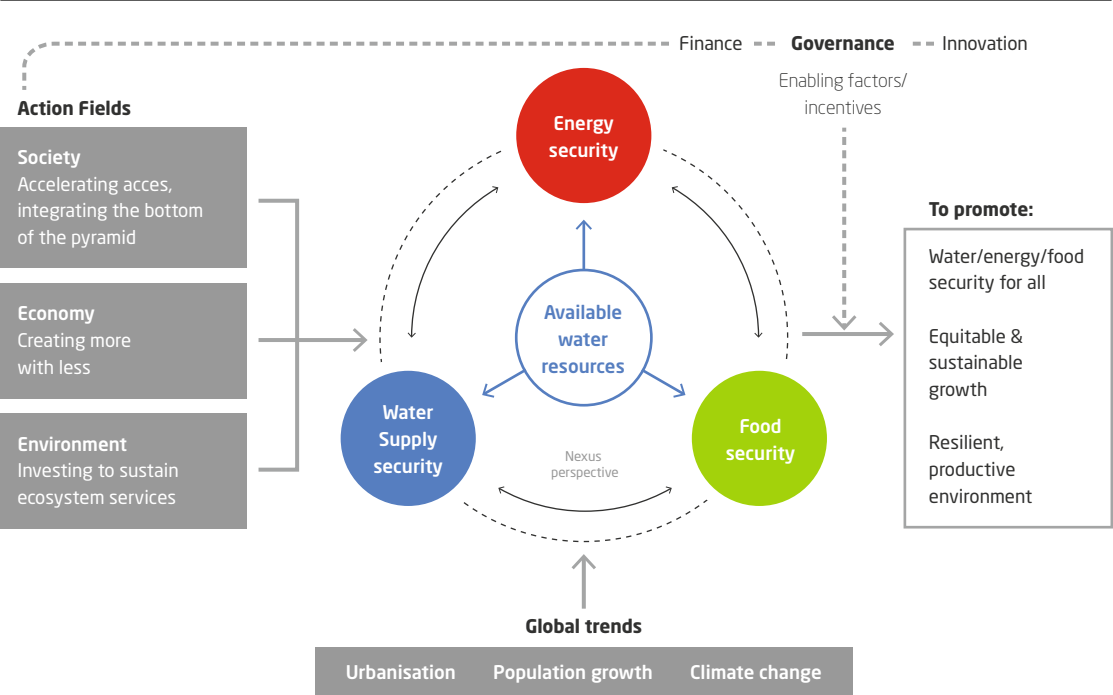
Finance Governance Innovation

Enabling factors/ incentives

Action Fields

Society
Accelerating acces, integrating the bottom of the pyramid

Economy
Creating more with less

Environment
Investing to sustain ecosystem services

Energy security

Available water resources

Water Supply security

Food security

Nexus perspective

To promote:

Water/energy/food security for all

Equitable & sustainable growth

Resilient, productive environment

Global trends

Urbanisation Population growth Climate change